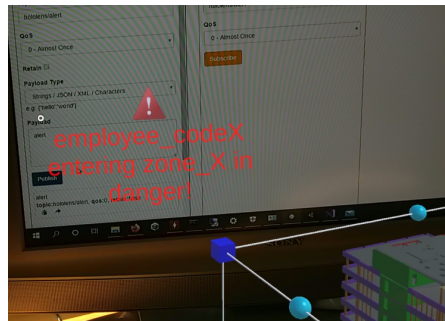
holoiens/alert
QoS
0 - Almost Once
Retain
Payload Type
Strings / JSON / XML / Characters
e.g: {'hello':'world'}
Payload
alert
Publish
alert
topic:hololens/alert, qos:0, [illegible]
QoS
0 - Almost Once
Subscribe
employee_codeX entering zone_X in danger!
SONY